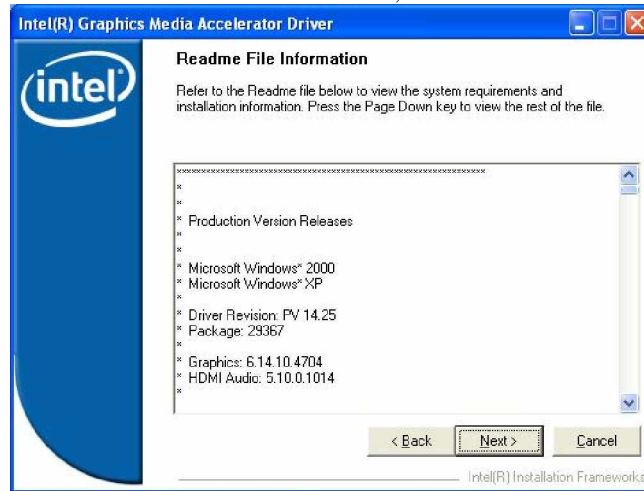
Intel(R) Graphics Media Accelerator Driver

intel

Readme File Information

Refer to the Readme file below to view the system requirements and installation information. Press the Page Down key to view the rest of the file.

************************************************************
*
*
* Production Version Releases
*
*
* Microsoft Windows* 2000
* Microsoft Windows* XP
*
* Driver Revision: PV 14.25
* Package: 29367
*
* Graphics: 6.14.10.4704
* HDMI Audio: 5.10.0.1014
*

< Back Next > Cancel

Intel(R) Installation Frameworks